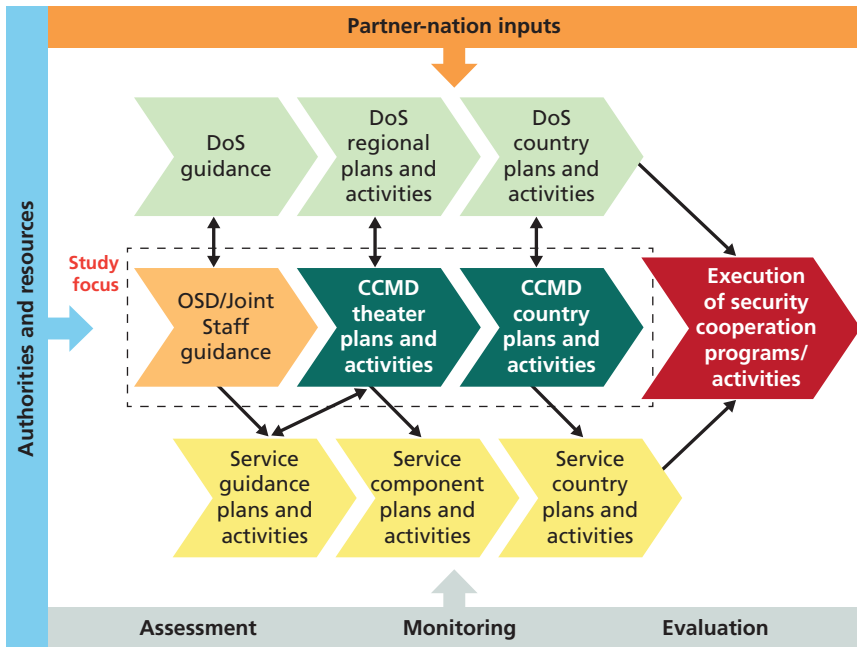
Partner-nation inputs

Authorities and resources

DoS guidance

DoS regional plans and activities

DoS country plans and activities

Study focus

OSD/Joint Staff guidance

CCMD theater plans and activities

CCMD country plans and activities

Execution of security cooperation programs/ activities

Service guidance plans and activities

Service component plans and activities

Service country plans and activities

Assessment

Monitoring

Evaluation